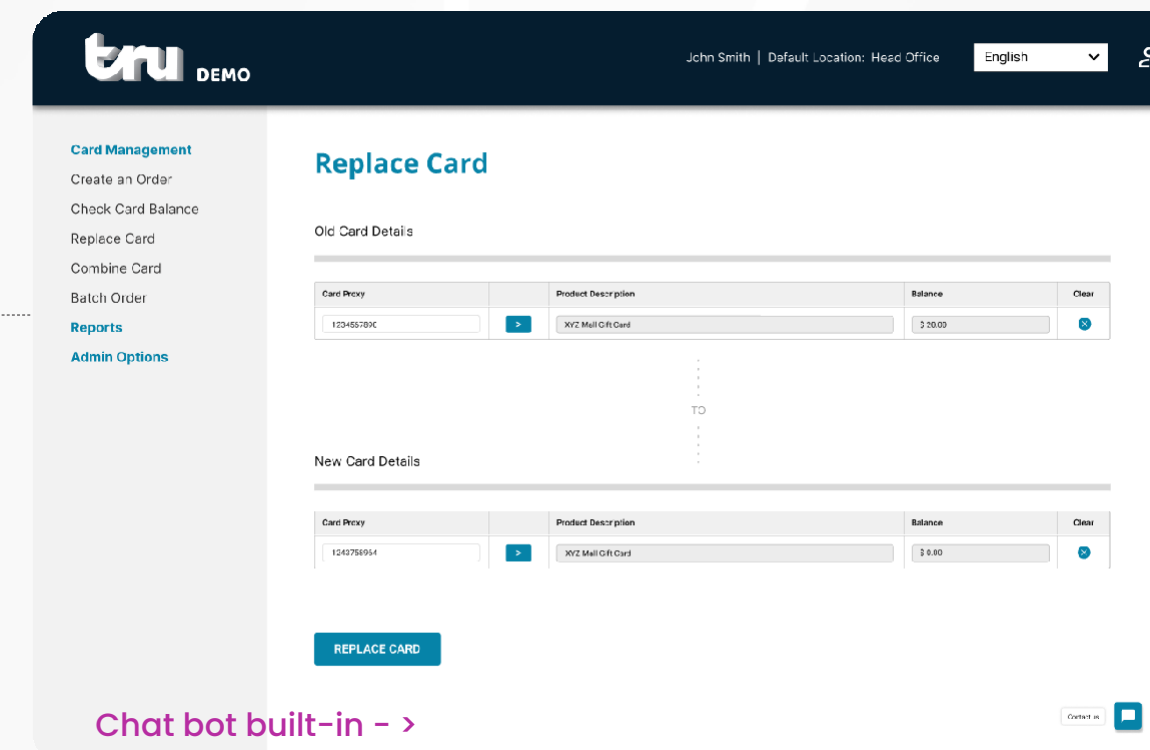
tru DEMO

John Smith | Default Location: Head Office

English

Card Management
Create an Order
Check Card Balance
Replace Card
Combine Card
Batch Order
Reports
Admin Options

Replace Card

Old Card Details

| Card Proxy | | Product Description | Balance | Clear |
|---|---|---|---|---|
| 1234567890 | > | XYZ Mall Gift Card | $ 20.00 | |

TO

New Card Details

| Card Proxy | | Product Description | Balance | Clear |
|---|---|---|---|---|
| 1243758964 | > | XYZ Mall Gift Card | $ 0.00 | |

REPLACE CARD

Chat bot built-in - >

Contact us